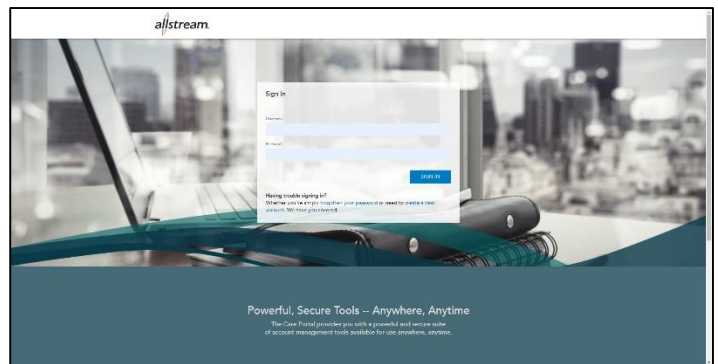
allstream

Sign In

Username

Password

SIGN IN

Having trouble signing in?
Whether you've simply forgotten your password or need to create a new account, We have you covered.

Powerful, Secure Tools -- Anywhere, Anytime

The Core Portal provides you with a powerful and secure suite of account management tools available for use anywhere, anytime.